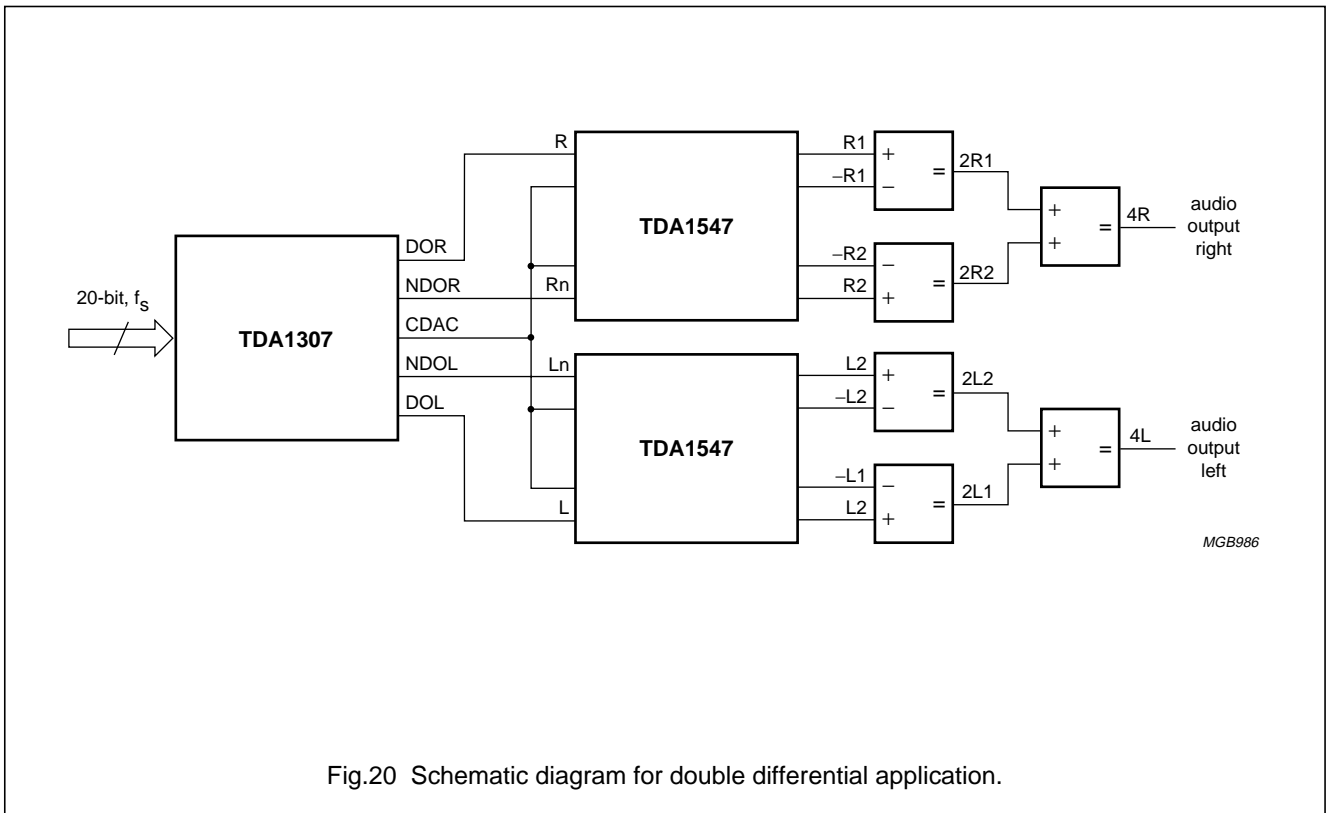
R

TDA1547

R1
+
–R1
–
=
2R1

+
+
=
4R
audio output right

DOR
NDOR
Rn

–R2
–
R2
+
=
2R2

20-bit, $f_s$

TDA1307

CDAC
NDOL
DOL

Ln

TDA1547

L

L2
+
–L2
–
=
2L2

+
+
=
4L
audio output left

–L1
–
L2
+
=
2L1

MGB986

Fig.20 Schematic diagram for double differential application.